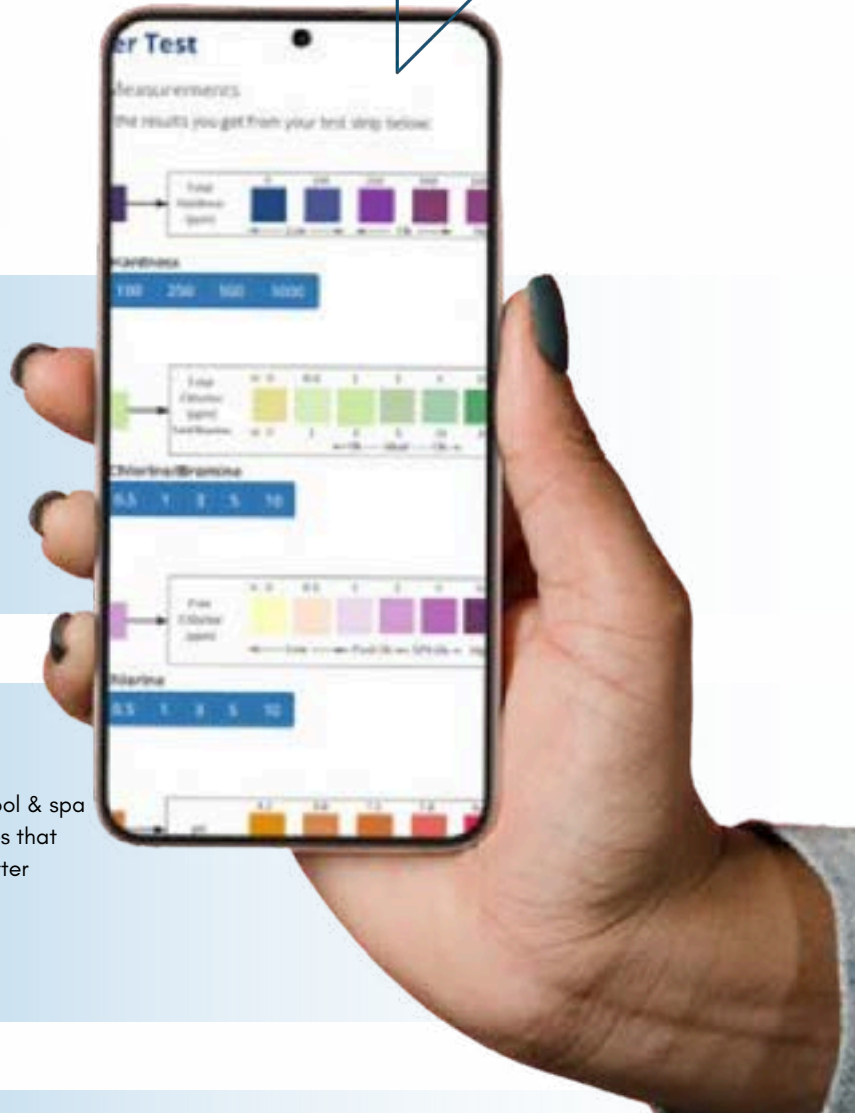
er Test

Measurements

the results you get from your test strip below.

Total Hardness (ppm)

Hardness

100 250 500 1000

Total Chlorine (ppm)

Total Bromine

Chlorine/Bromine

0.5 1 3 5 10

Free Chlorine (ppm)

hlorine

0.5 1 3 5 10

pH

ol & spa
s that
ter